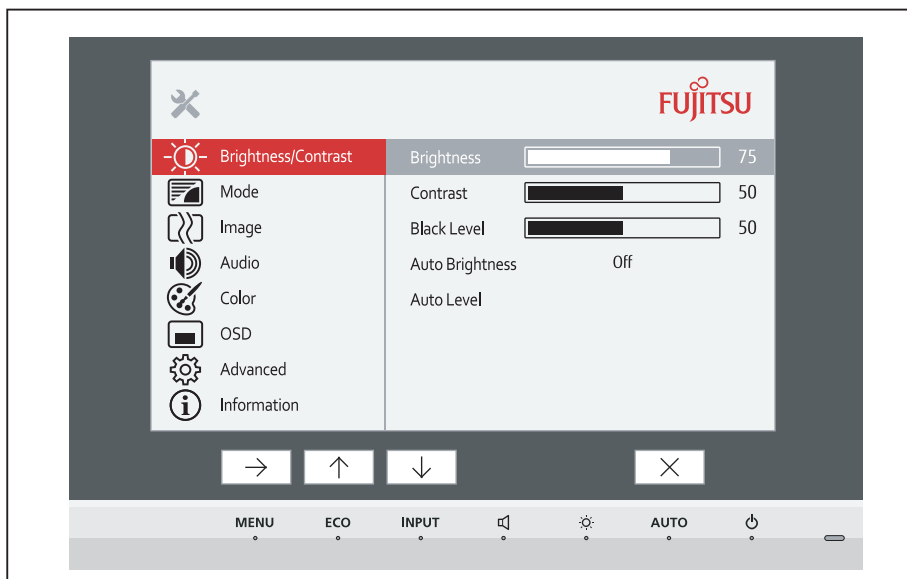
FUJITSU

Brightness/Contrast
Mode
Image
Audio
Color
OSD
Advanced
Information

| Brightness | 75 |
|---|---|
| Contrast | 50 |
| Black Level | 50 |
| Auto Brightness | Off |
| Auto Level | |

→ ↑ ↓ ×

MENU ECO INPUT AUTO